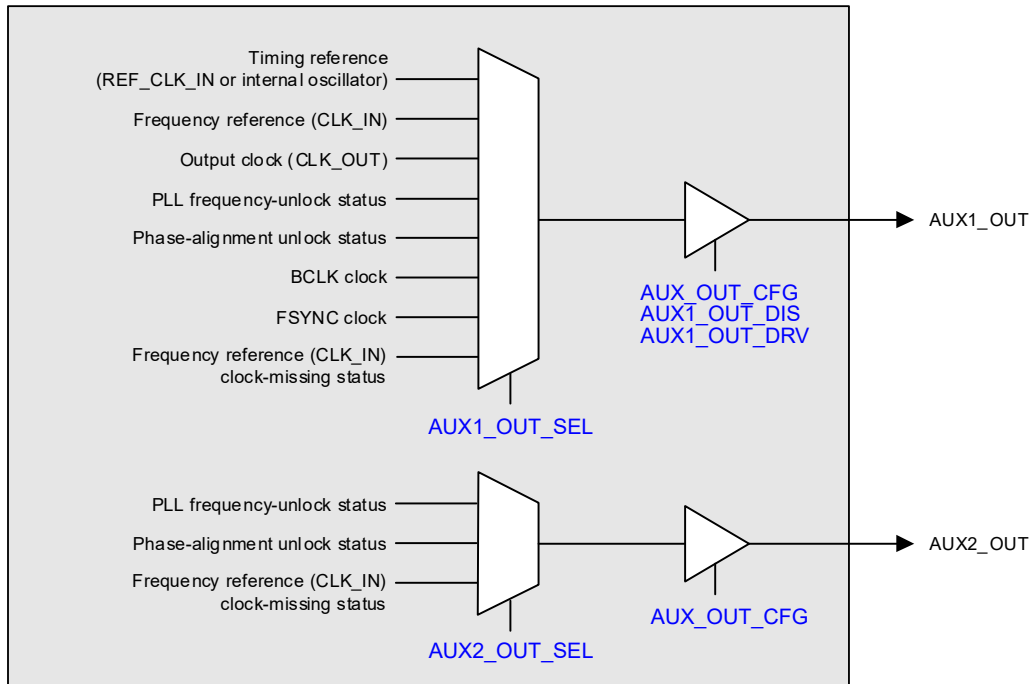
Timing reference (REF_CLK_IN or internal oscillator)

Frequency reference (CLK_IN)

Output clock (CLK_OUT)

PLL frequency-unlock status

Phase-alignment unlock status

BCLK clock

FSYNC clock

Frequency reference (CLK_IN) clock-missing status

AUX1_OUT_SEL

AUX_OUT_CFG
AUX1_OUT_DIS
AUX1_OUT_DRV

AUX1_OUT

PLL frequency-unlock status

Phase-alignment unlock status

Frequency reference (CLK_IN) clock-missing status

AUX2_OUT_SEL

AUX_OUT_CFG

AUX2_OUT